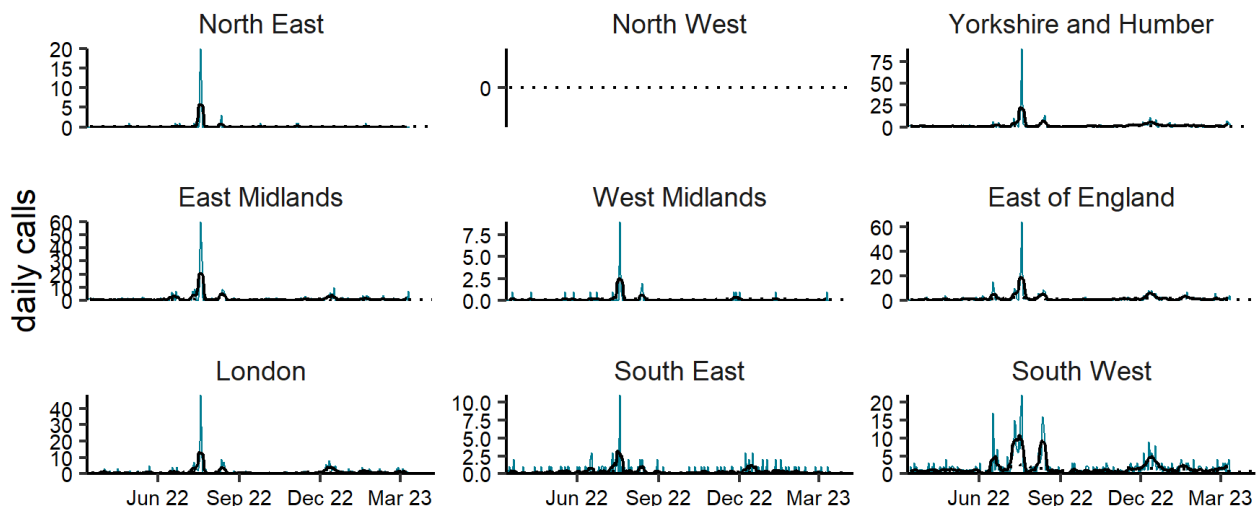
daily calls

North East
20
15
10
5
0

North West
0

Yorkshire and Humber
75
50
25
0

East Midlands
60
50
40
30
20
10
0

West Midlands
7.5
5.0
2.5
0.0

East of England
60
40
20
0

London
40
30
20
10
0
Jun 22
Sep 22
Dec 22
Mar 23

South East
10.0
7.5
5.0
2.5
0.0
Jun 22
Sep 22
Dec 22
Mar 23

South West
20
15
10
5
0
Jun 22
Sep 22
Dec 22
Mar 23